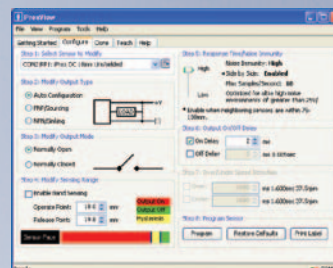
PresenSense

File View Program Tools Help

Getting Started | Configure | Clone | Teach | Help

Step 1: Select Sensor to Modify

COM2 BF1: iPres DC (Base Unlabeled)

Step 2: Modify Output Type

Auto Configuration

PNP/Sourcing

NPN/Sinking

Step 3: Modify Output Mode

Normally Open

Normally Closed

Step 4: Modify Sensing Range

Enable Hand Sensing

Operate Point: 19.0 mm

Release Point: 19.0 mm

Output ON

Output OFF

Hysteresis

Sensor Face

Step 5: Response Time/Noise Immunity

High

Low

Noise Immunity: High

Side by Side: Enabled

Max Samples/Second: 80

Optimized for ultra high noise environments of greater than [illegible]

Enable when neighboring sensors are within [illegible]

Step 6: Output On/Off Delay

On Delay 2 ms

Off Delay ms

Step 7: One Shot Event Duration

ms 1-600ms

ms 1-600ms

Step 8: Program Sensor

Program

Restore Defaults

Print Label